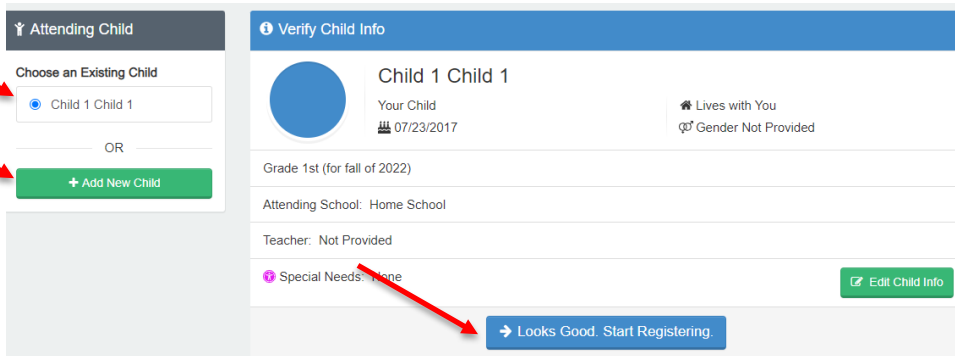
Attending Child

Choose an Existing Child

Child 1 Child 1

OR

+ Add New Child

Verify Child Info

Child 1 Child 1

Your Child

07/23/2017

Lives with You

Gender Not Provided

Grade 1st (for fall of 2022)

Attending School: Home School

Teacher: Not Provided

Special Needs: None

Edit Child Info

→ Looks Good. Start Registering.